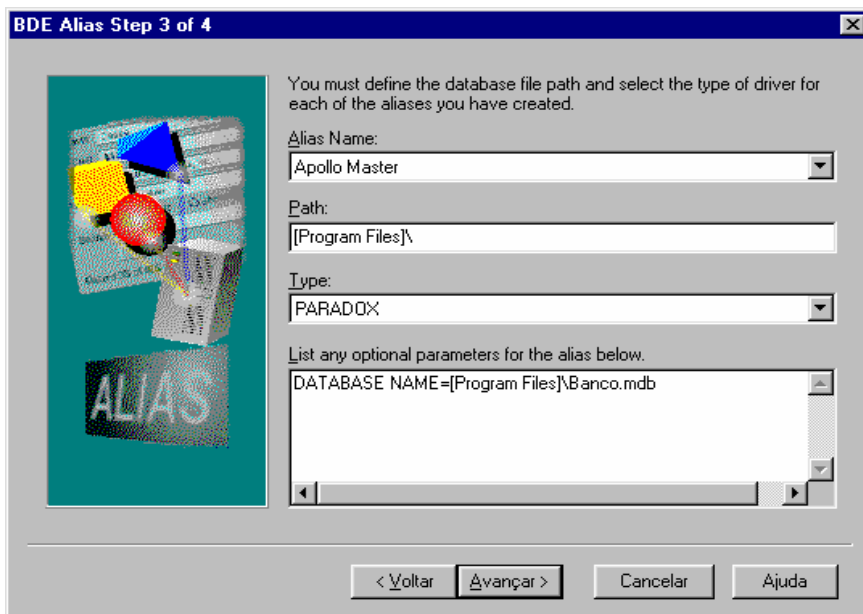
BDE Alias Step 3 of 4

You must define the database file path and select the type of driver for each of the aliases you have created.

Alias Name:

Apollo Master

Path:

[Program Files]\

Type:

PARADOX

List any optional parameters for the alias below.

DATABASE NAME=[Program Files]\Banco.mdb

ALIAS

< Voltar

Avançar >

Cancelar

Ajuda